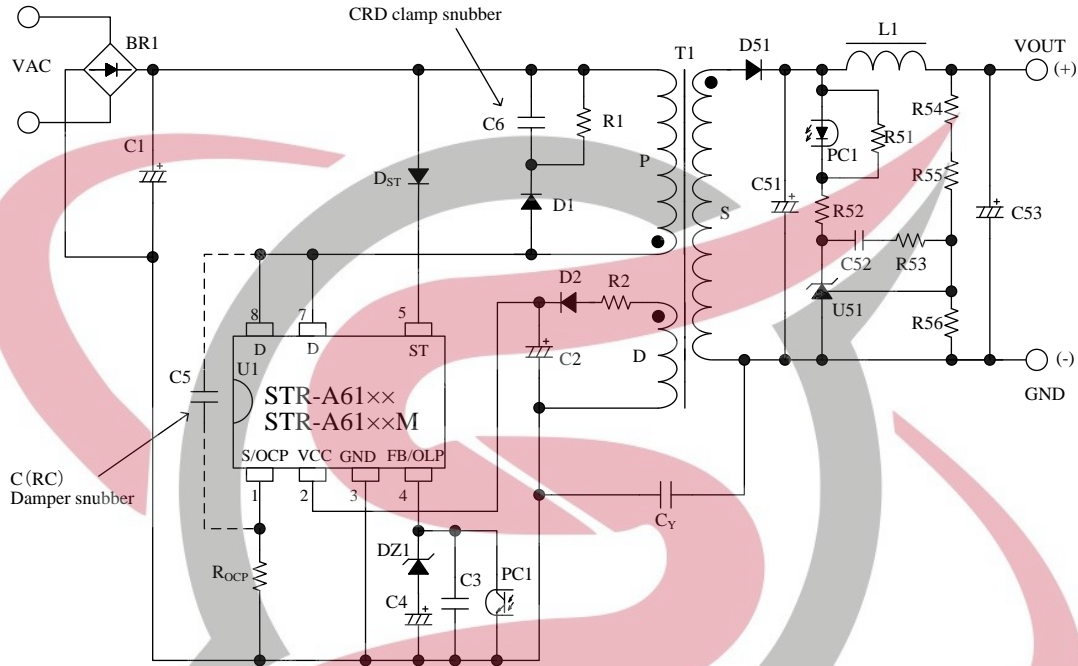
CRD clamp snubber

VAC

BR1

C1

C6

R1

$D_{ST}$

D1

T1

P

S

D51

L1

VOUT

(+)

R54

PC1

R51

R55

C51

R52

C53

C52

R53

D2

R2

U51

R56

(-)

GND

C2

D

8

7

5

D

D

ST

U1

STR-A61××

STR-A61××M

C5

C (RC)

Damper snubber

S/OCP

VCC

GND

FB/OLP

1

2

3

4

$C_Y$

$R_{OCP}$

DZ1

C3

PC1

C4